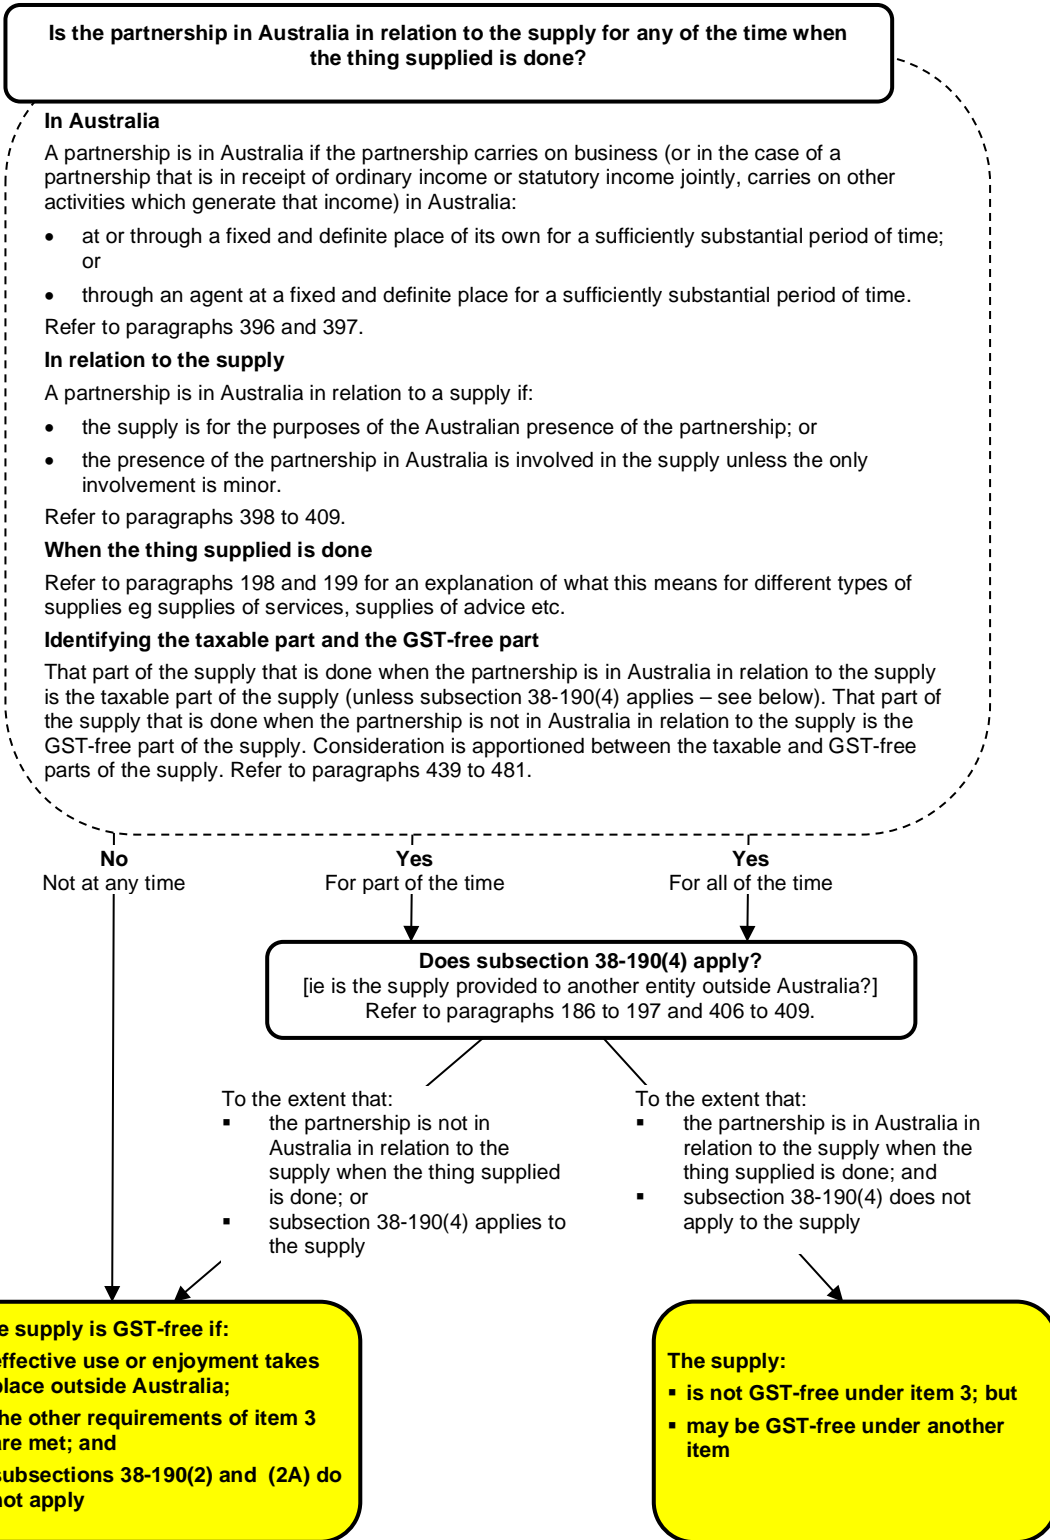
Is the partnership in Australia in relation to the supply for any of the time when the thing supplied is done?

In Australia

A partnership is in Australia if the partnership carries on business (or in the case of a partnership that is in receipt of ordinary income or statutory income jointly, carries on other activities which generate that income) in Australia:

- at or through a fixed and definite place of its own for a sufficiently substantial period of time; or
- through an agent at a fixed and definite place for a sufficiently substantial period of time.

Refer to paragraphs 396 and 397.

In relation to the supply

A partnership is in Australia in relation to a supply if:

- the supply is for the purposes of the Australian presence of the partnership; or
- the presence of the partnership in Australia is involved in the supply unless the only involvement is minor.

Refer to paragraphs 398 to 409.

When the thing supplied is done

Refer to paragraphs 198 and 199 for an explanation of what this means for different types of supplies eg supplies of services, supplies of advice etc.

Identifying the taxable part and the GST-free part

That part of the supply that is done when the partnership is in Australia in relation to the supply is the taxable part of the supply (unless subsection 38-190(4) applies – see below). That part of the supply that is done when the partnership is not in Australia in relation to the supply is the GST-free part of the supply. Consideration is apportioned between the taxable and GST-free parts of the supply. Refer to paragraphs 439 to 481.

No
Not at any time

Yes
For part of the time

Yes
For all of the time

Does subsection 38-190(4) apply?
[ie is the supply provided to another entity outside Australia?]
Refer to paragraphs 186 to 197 and 406 to 409.

To the extent that:
- the partnership is not in Australia in relation to the supply when the thing supplied is done; or
- subsection 38-190(4) applies to the supply

To the extent that:
- the partnership is in Australia in relation to the supply when the thing supplied is done; and
- subsection 38-190(4) does not apply to the supply

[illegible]e supply is GST-free if:
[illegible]effective use or enjoyment takes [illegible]lace outside Australia;
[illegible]he other requirements of item 3 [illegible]re met; and
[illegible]subsections 38-190(2) and (2A) do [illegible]ot apply

The supply:
- is not GST-free under item 3; but
- may be GST-free under another item